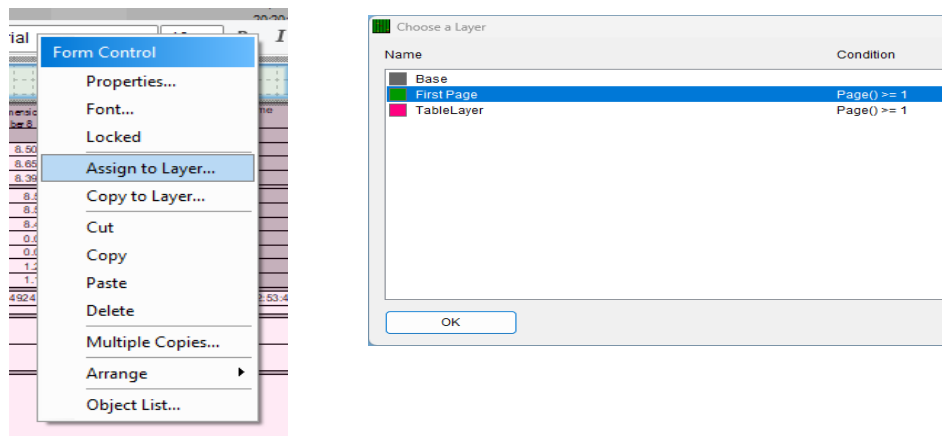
rial

Form Control
Properties...
Font...
Locked
Assign to Layer...
Copy to Layer...
Cut
Copy
Paste
Delete
Multiple Copies...
Arrange
Object List...

8.50
8.65
8.39
8.5
8.5
8.4
0.0
0.0
1.2
1.1
4924

Choose a Layer

| Name | Condition |
|---|---|
| Base | |
| First Page | Page() >= 1 |
| TableLayer | Page() >= 1 |

OK